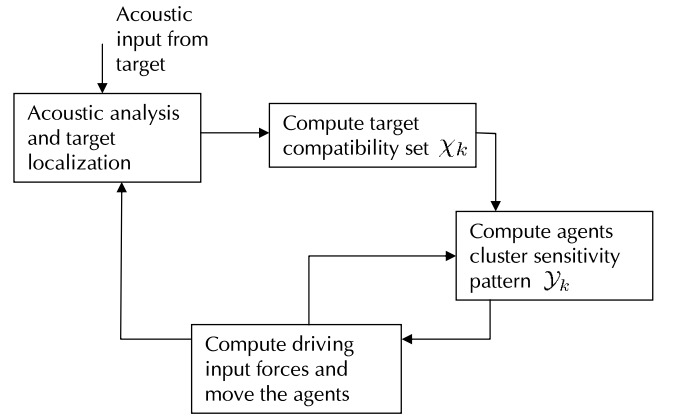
Acoustic input from target

Acoustic analysis and target localization

Compute target compatibility set $\mathcal{X}_k$

Compute agents cluster sensitivity pattern $\mathcal{Y}_k$

Compute driving input forces and move the agents